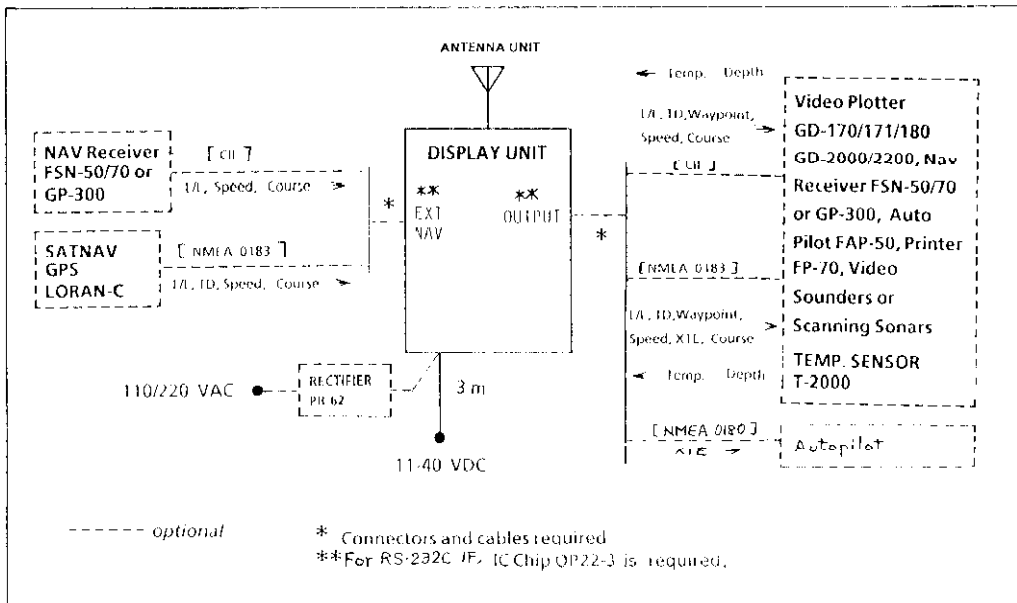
ANTENNA UNIT

NAV Receiver FSN-50/70 or GP-300

[ CIF ]

L/L, Speed, Course

SATNAV GPS LORAN-C

[ NMEA 0183 ]

L/L, TD, Speed, Course

*

DISPLAY UNIT

** EXT NAV

** OUTPUT

*

← Temp. Depth

L/L, TD, Waypoint, Speed, Course

[ CIF ]

[NMEA 0183 ]

L/L, TD, Waypoint, Speed, XTL, Course

← Temp. Depth

Video Plotter GD-170/171/180 GD-2000/2200, Nav Receiver FSN-50/70 or GP-300, Auto Pilot FAP-50, Printer FP-70, Video Sounders or Scanning Sonars

TEMP. SENSOR T-2000

[ NMEA 0180 ]

XTE →

Autopilot

110/220 VAC

RECTIFIER PR 62

3 m

11-40 VDC

------ optional

* Connectors and cables required

**For RS-232C I/F, IC Chip OP22-3 is required.